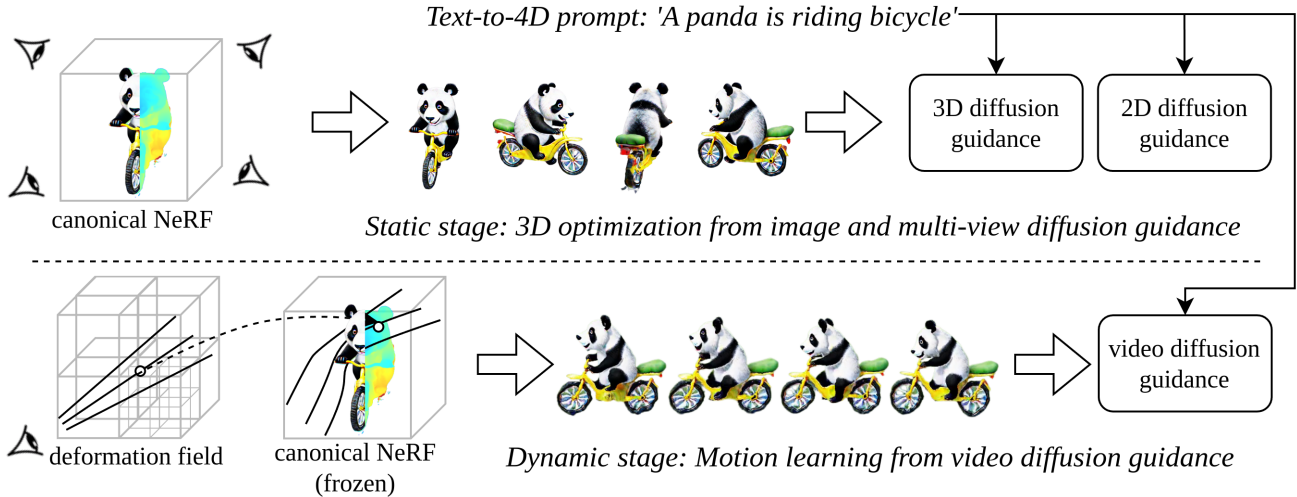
Text-to-4D prompt: 'A panda is riding bicycle'

canonical NeRF

3D diffusion guidance

2D diffusion guidance

Static stage: 3D optimization from image and multi-view diffusion guidance

deformation field

canonical NeRF (frozen)

video diffusion guidance

Dynamic stage: Motion learning from video diffusion guidance